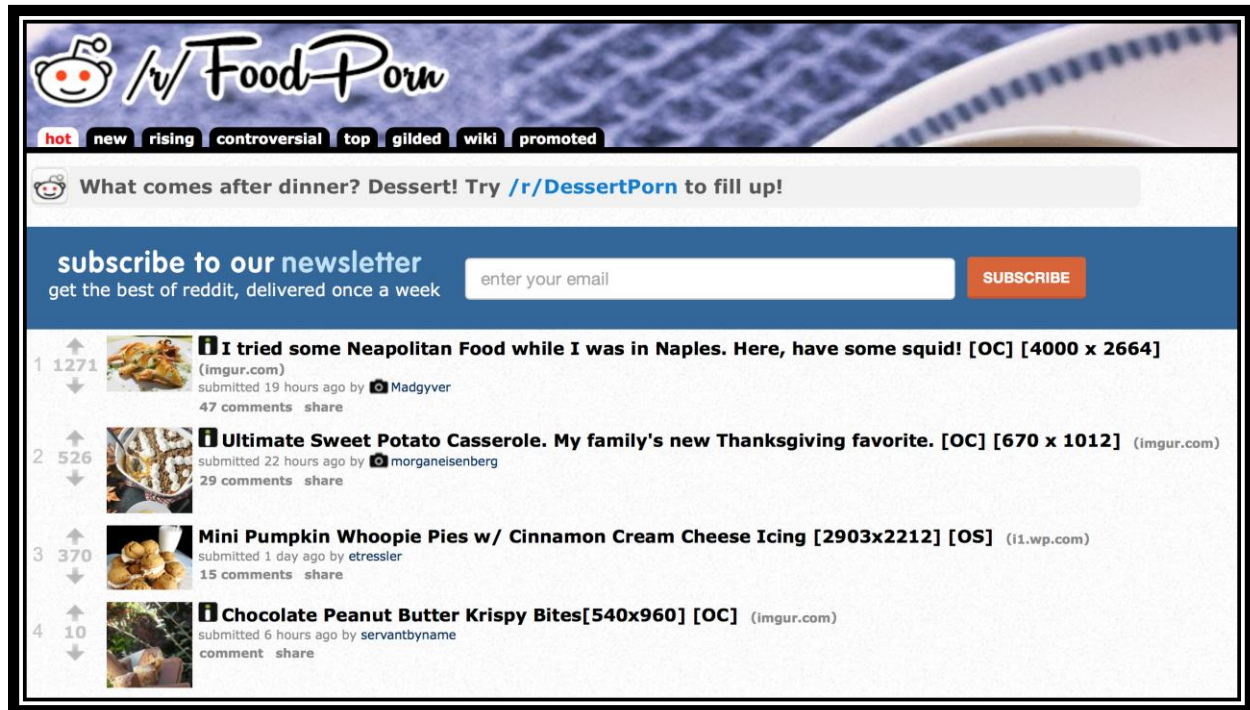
/r/FoodPorn

hot new rising controversial top gilded wiki promoted

What comes after dinner? Dessert! Try /r/DessertPorn to fill up!

subscribe to our newsletter
get the best of reddit, delivered once a week

enter your email

SUBSCRIBE

1 1271 I tried some Neapolitan Food while I was in Naples. Here, have some squid! [OC] [4000 x 2664] (imgur.com)
submitted 19 hours ago by Madgyver
47 comments share

2 526 Ultimate Sweet Potato Casserole. My family's new Thanksgiving favorite. [OC] [670 x 1012] (imgur.com)
submitted 22 hours ago by morganeisenberg
29 comments share

3 370 Mini Pumpkin Whoopie Pies w/ Cinnamon Cream Cheese Icing [2903x2212] [OS] (i1.wp.com)
submitted 1 day ago by etressler
15 comments share

4 10 Chocolate Peanut Butter Krispy Bites[540x960] [OC] (imgur.com)
submitted 6 hours ago by servantbyname
comment share